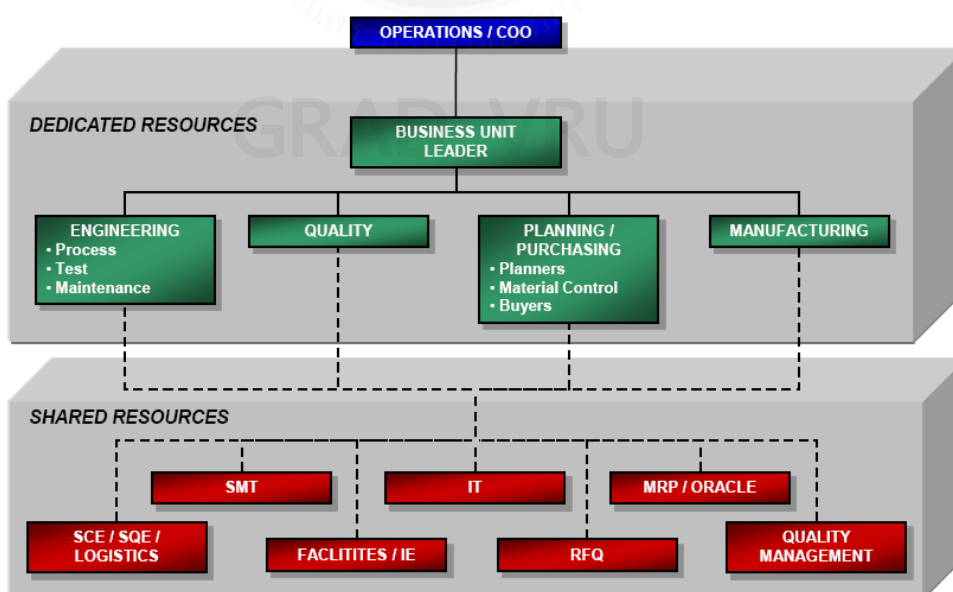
OPERATIONS / COO

DEDICATED RESOURCES

BUSINESS UNIT LEADER

ENGINEERING
• Process
• Test
• Maintenance

QUALITY

PLANNING / PURCHASING
• Planners
• Material Control
• Buyers

MANUFACTURING

SHARED RESOURCES

SMT

IT

MRP / ORACLE

SCE / SQE / LOGISTICS

FACLITITES / IE

RFQ

QUALITY MANAGEMENT